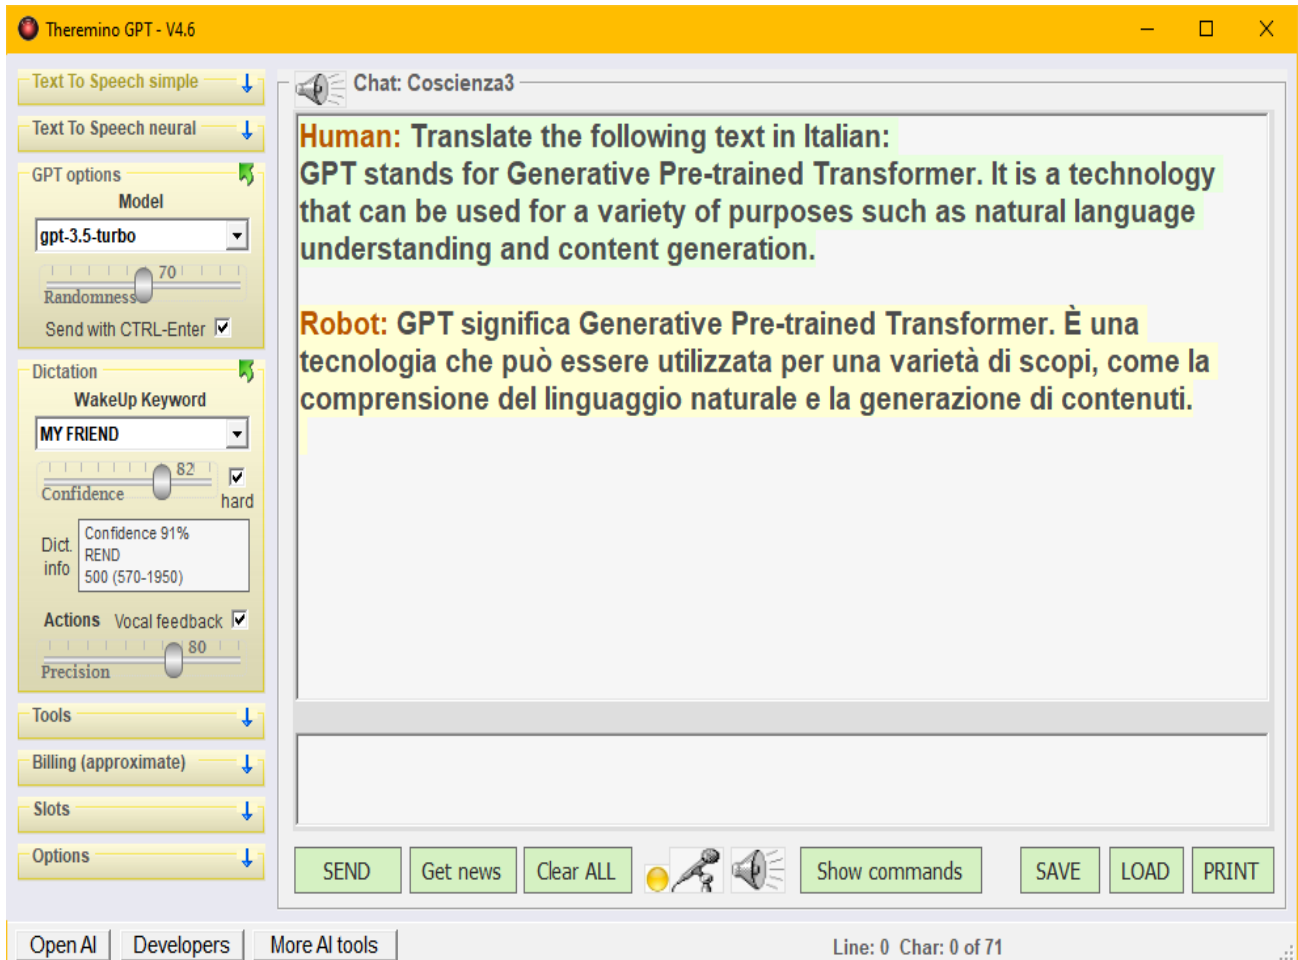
Theremino GPT - V4.6

Text To Speech simple

Text To Speech neural

GPT options

Model

gpt-3.5-turbo

70

Randomness

Send with CTRL-Enter

Dictation

WakeUp Keyword

MY FRIEND

82

Confidence

hard

Dict. info

Confidence 91%
REND
500 (570-1950)

Actions

Vocal feedback

80

Precision

Tools

Billing (approximate)

Slots

Options

Chat: Coscienza3

Human: Translate the following text in Italian:
GPT stands for Generative Pre-trained Transformer. It is a technology that can be used for a variety of purposes such as natural language understanding and content generation.

Robot: GPT significa Generative Pre-trained Transformer. È una tecnologia che può essere utilizzata per una varietà di scopi, come la comprensione del linguaggio naturale e la generazione di contenuti.

SEND

Get news

Clear ALL

Show commands

SAVE

LOAD

PRINT

Open AI

Developers

More AI tools

Line: 0 Char: 0 of 71